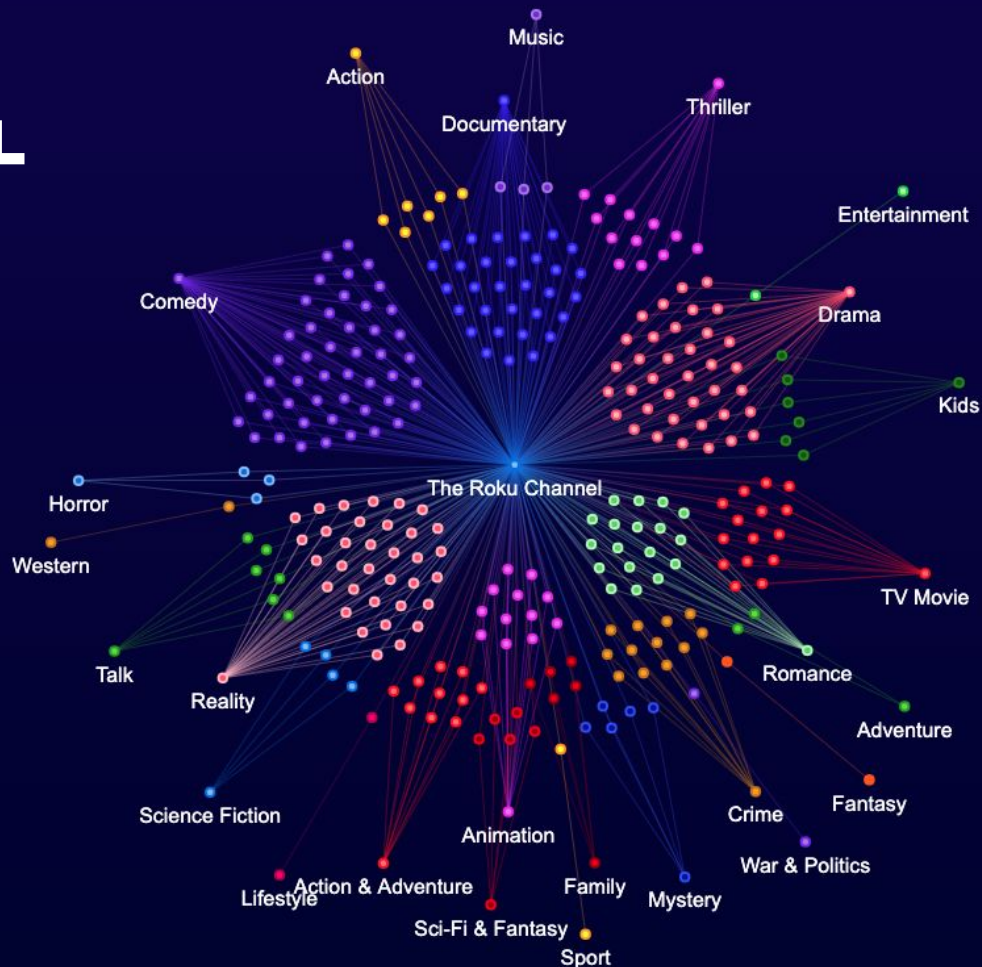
Music
Action
Documentary
Thriller
Entertainment
Comedy
Drama
Kids
Horror
The Roku Channel
Western
TV Movie
Talk
Romance
Reality
Adventure
Science Fiction
Animation
Crime
Fantasy
War & Politics
Lifestyle
Action & Adventure
Family
Mystery
Sci-Fi & Fantasy
Sport